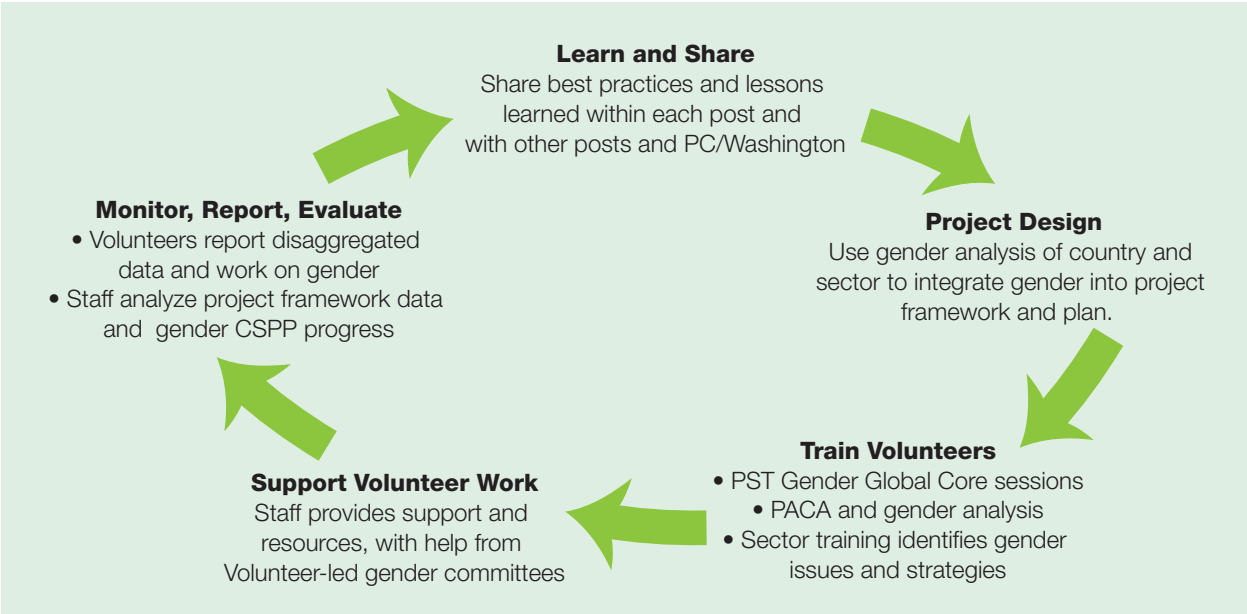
**Learn and Share**
Share best practices and lessons learned within each post and with other posts and PC/Washington

**Project Design**
Use gender analysis of country and sector to integrate gender into project framework and plan.

**Train Volunteers**
• PST Gender Global Core sessions
• PACA and gender analysis
• Sector training identifies gender issues and strategies

**Support Volunteer Work**
Staff provides support and resources, with help from Volunteer-led gender committees

**Monitor, Report, Evaluate**
• Volunteers report disaggregated data and work on gender
• Staff analyze project framework data and gender CSPP progress